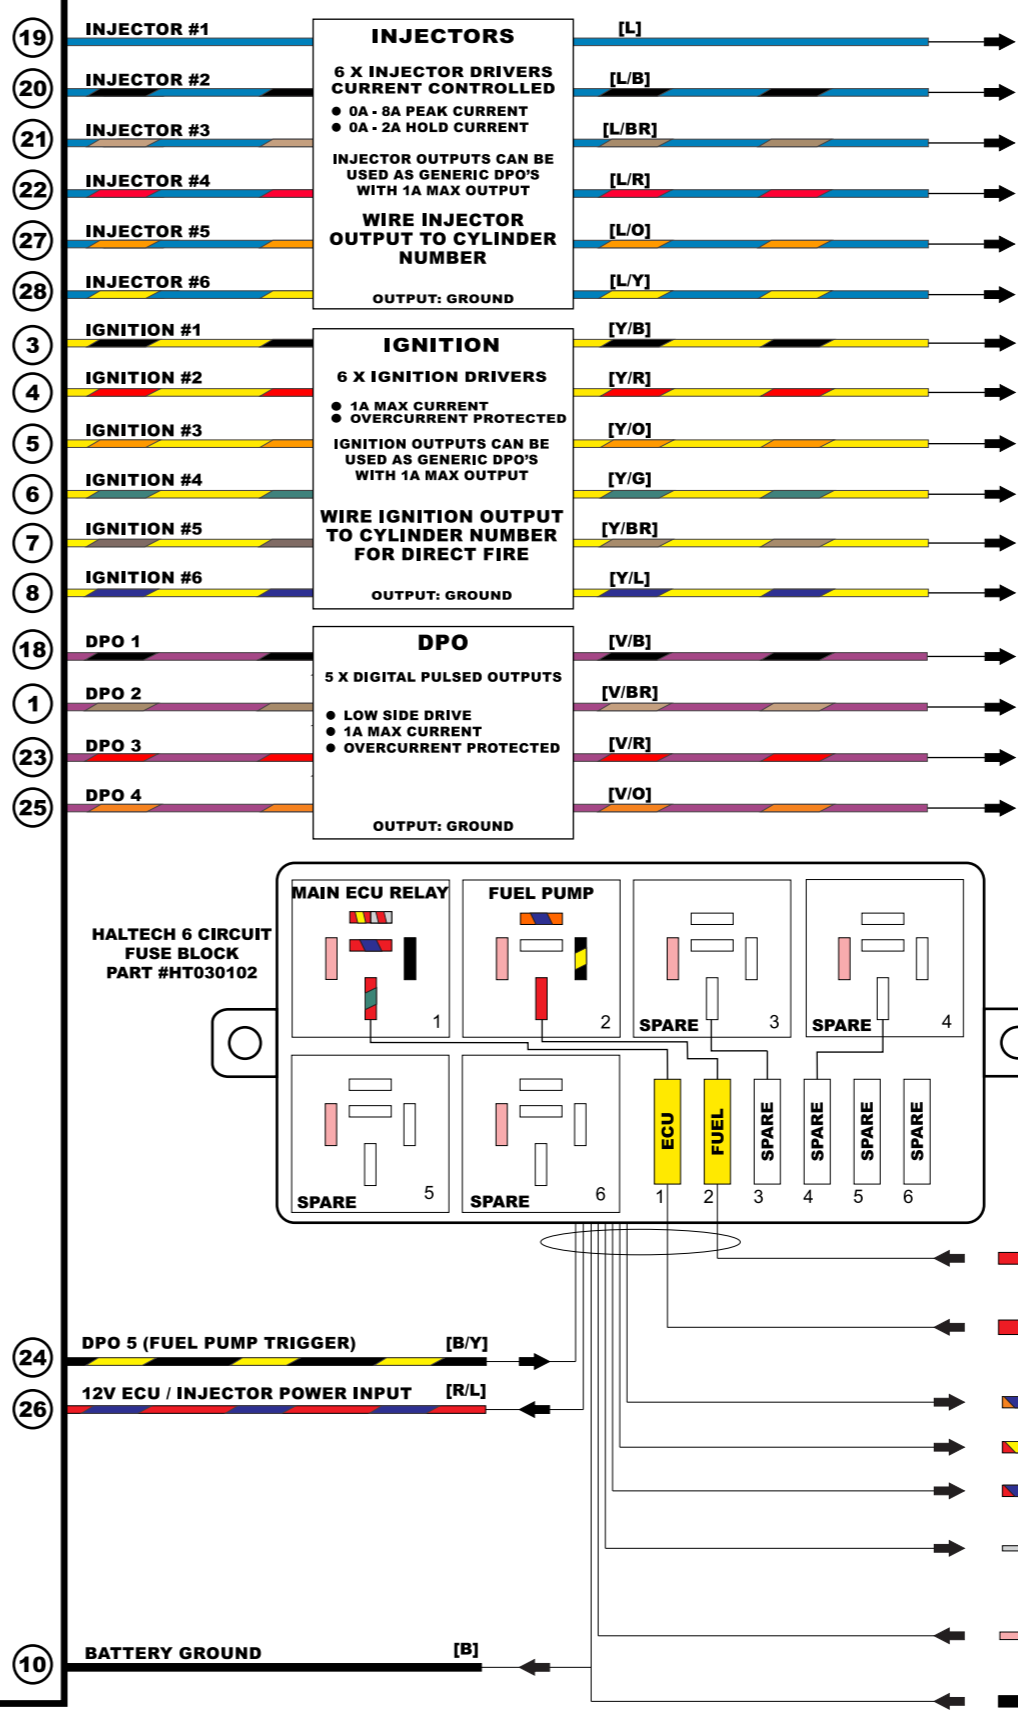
19 INJECTOR #1
20 INJECTOR #2
21 INJECTOR #3
22 INJECTOR #4
27 INJECTOR #5
28 INJECTOR #6

INJECTORS

6 X INJECTOR DRIVERS CURRENT CONTROLLED
● 0A - 8A PEAK CURRENT
● 0A - 2A HOLD CURRENT

INJECTOR OUTPUTS CAN BE USED AS GENERIC DPO'S WITH 1A MAX OUTPUT

WIRE INJECTOR OUTPUT TO CYLINDER NUMBER

OUTPUT: GROUND

[L]
[L/B]
[L/BR]
[L/R]
[L/O]
[L/Y]

3 IGNITION #1
4 IGNITION #2
5 IGNITION #3
6 IGNITION #4
7 IGNITION #5
8 IGNITION #6

IGNITION

6 X IGNITION DRIVERS
● 1A MAX CURRENT
● OVERCURRENT PROTECTED

IGNITION OUTPUTS CAN BE USED AS GENERIC DPO'S WITH 1A MAX OUTPUT

WIRE IGNITION OUTPUT TO CYLINDER NUMBER FOR DIRECT FIRE

OUTPUT: GROUND

[Y/B]
[Y/R]
[Y/O]
[Y/G]
[Y/BR]
[Y/L]

18 DPO 1
1 DPO 2
23 DPO 3
25 DPO 4

DPO

5 X DIGITAL PULSED OUTPUTS

● LOW SIDE DRIVE
● 1A MAX CURRENT
● OVERCURRENT PROTECTED

OUTPUT: GROUND

[V/B]
[V/BR]
[V/R]
[V/O]

HALTECH 6 CIRCUIT FUSE BLOCK PART #HT030102

MAIN ECU RELAY 1
FUEL PUMP 2
SPARE 3
SPARE 4
SPARE 5
SPARE 6

ECU FUEL SPARE SPARE SPARE SPARE
1 2 3 4 5 6

24 DPO 5 (FUEL PUMP TRIGGER) [B/Y]
26 12V ECU / INJECTOR POWER INPUT [R/L]

10 BATTERY GROUND [B]